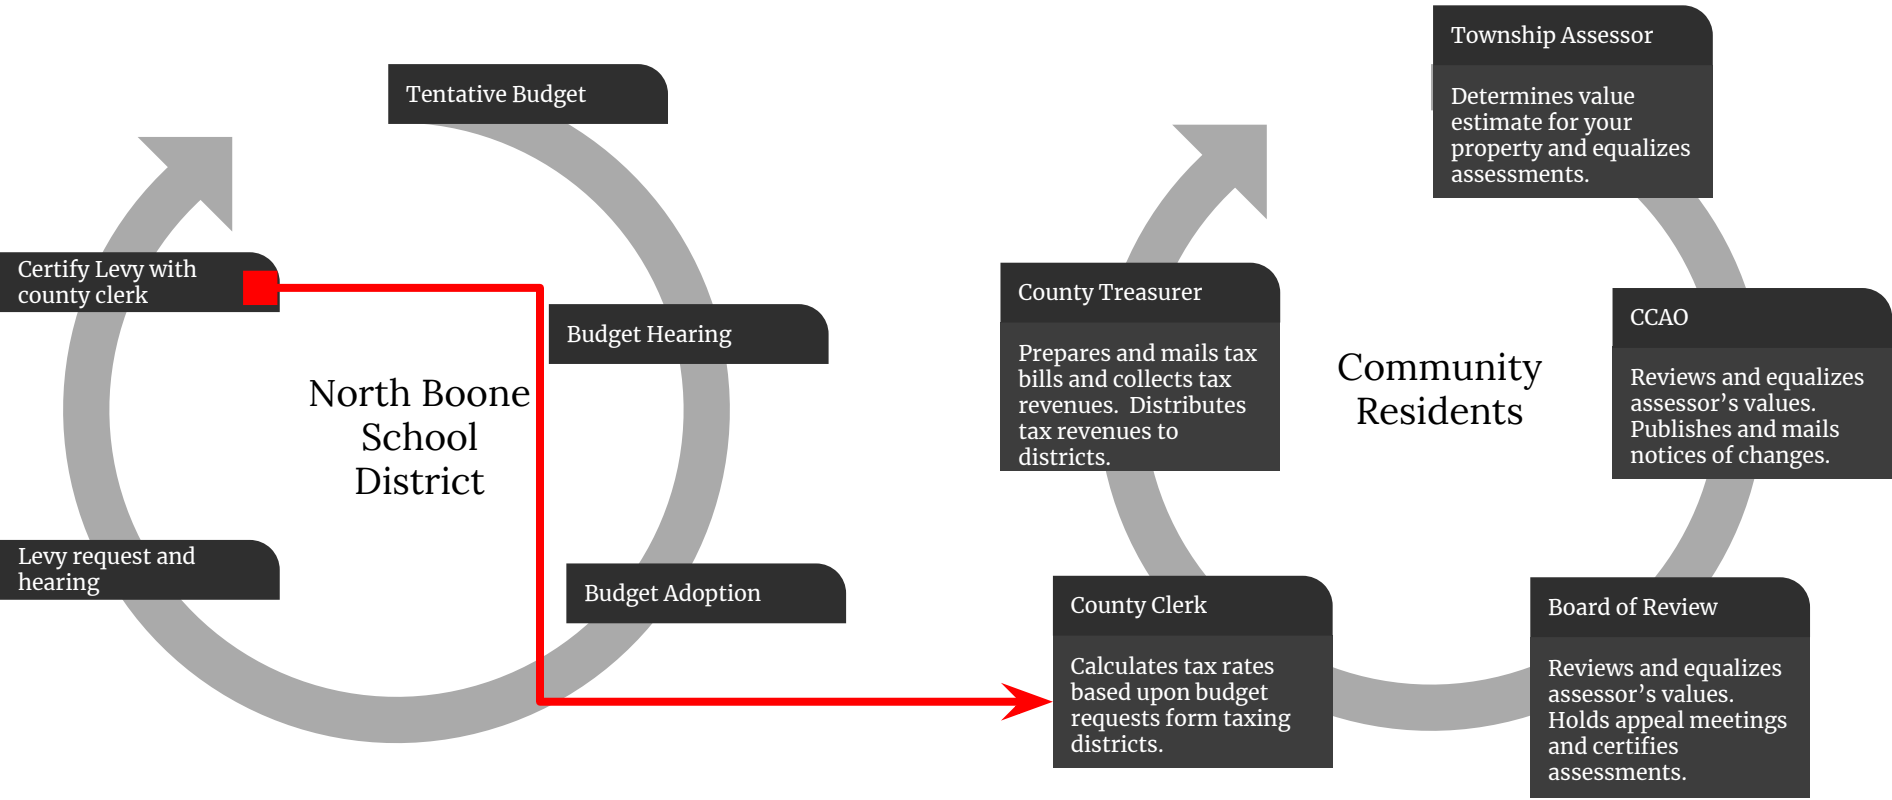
Tentative Budget

Budget Hearing

Budget Adoption

Levy request and hearing

Certify Levy with county clerk

North Boone School District

Township Assessor

Determines value estimate for your property and equalizes assessments.

CCAO

Reviews and equalizes assessor’s values. Publishes and mails notices of changes.

Board of Review

Reviews and equalizes assessor’s values. Holds appeal meetings and certifies assessments.

County Clerk

Calculates tax rates based upon budget requests form taxing districts.

County Treasurer

Prepares and mails tax bills and collects tax revenues. Distributes tax revenues to districts.

Community Residents